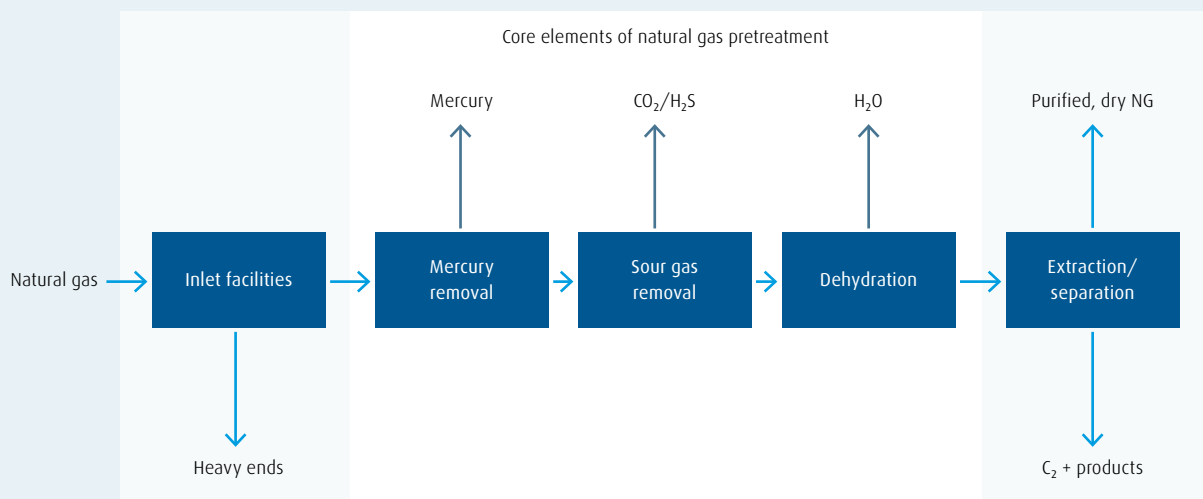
Core elements of natural gas pretreatment

Mercury

$CO_2/H_2S$

$H_2O$

Purified, dry NG

Natural gas

Inlet facilities

Mercury removal

Sour gas removal

Dehydration

Extraction/ separation

Heavy ends

$C_2$ + products